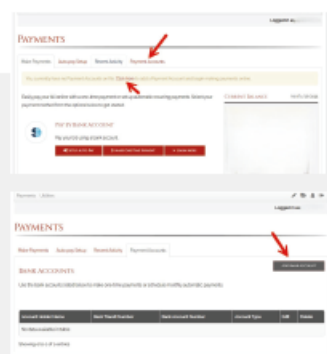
Logged in as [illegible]

PAYMENTS

Make Payments | Autopay Setup | Recent Activity | Payment Accounts

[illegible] Click here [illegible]

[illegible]

CURRENT BALANCE | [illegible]

PAY BY BANK ACCOUNT

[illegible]

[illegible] | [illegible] | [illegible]

Payments › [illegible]

Logged in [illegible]

PAYMENTS

Make Payments | Autopay Setup | Recent Activity | Payment Accounts

BANK ACCOUNTS

Use the bank accounts listed below to make one-time payments or schedule monthly automatic payments.

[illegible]

| Account Holder Name | Bank Transit Number | Bank Account Number | Account Type | Edit | Delete |
|---|---|---|---|---|---|
| No data available in table | | | | | |

Showing 0 to 0 of 0 entries